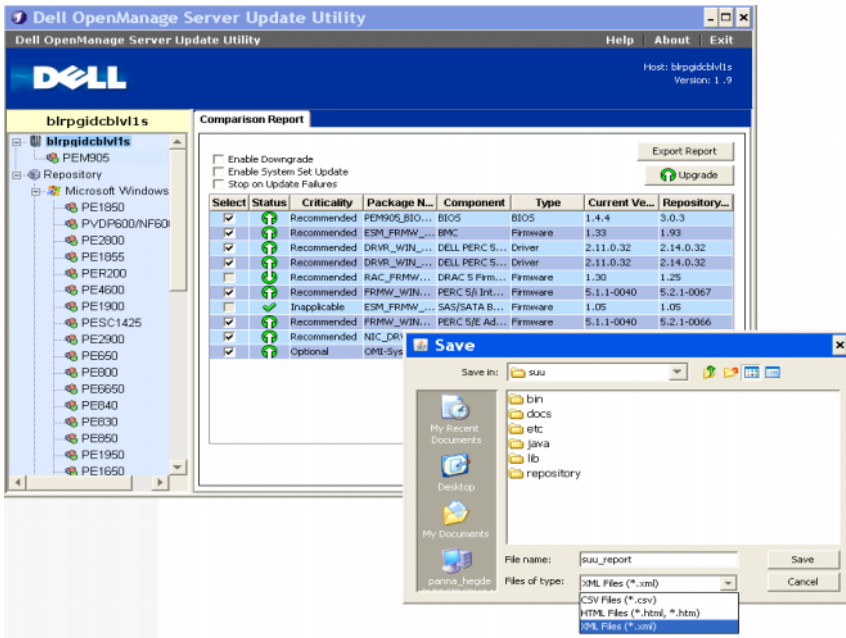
Dell OpenManage Server Update Utility

Dell OpenManage Server Update Utility

Help About Exit

DELL

Host: blrpgidcblvl1s
Version: 1 .9

blrpgidcblvl1s

blrpgidcblvl1s
PEM905
Repository
Microsoft Windows
PE1850
PVDP600/NF60
PE2800
PE1855
PER200
PE4600
PE1900
PESC1425
PE2900
PE650
PE800
PE6650
PE840
PE830
PE850
PE1950
PE1650

Comparison Report

Enable Downgrade
Enable System Set Update
Stop on Update Failures

Export Report
Upgrade

| Select | Status | Criticality | Package N... | Component | Type | Current Ve... | Repository... |
|---|---|---|---|---|---|---|---|
| ☑ | | Recommended | PEM905_BIO... | BIOS | BIOS | 1.4.4 | 3.0.3 |
| ☑ | | Recommended | ESM_FRMW_... | BMC | Firmware | 1.33 | 1.93 |
| ☑ | | Recommended | DRVR_WIN_... | DELL PERC 5... | Driver | 2.11.0.32 | 2.14.0.32 |
| ☑ | | Recommended | DRVR_WIN_... | DELL PERC 5... | Driver | 2.11.0.32 | 2.14.0.32 |
| ☐ | | Recommended | RAC_FRMW... | DRAC 5 Firm... | Firmware | 1.30 | 1.25 |
| ☑ | | Recommended | FRMW_WIN... | PERC 5/i Int... | Firmware | 5.1.1-0040 | 5.2.1-0067 |
| ☐ | | Inapplicable | ESM_FRMW_... | SAS/SATA B... | Firmware | 1.05 | 1.05 |
| ☑ | | Recommended | FRMW_WIN... | PERC 5/E Ad... | Firmware | 5.1.1-0040 | 5.2.1-0066 |
| ☑ | | Recommended | NIC_DRV | | | | |
| ☑ | | Optional | OMI-Sys | | | | |

Save

Save in: suu

bin
docs
etc
java
lib
repository

My Recent Documents
Desktop
My Documents
panna_hegde

File name: suu_report
Files of type: XML Files (*.xml)

Save
Cancel

CSV Files (*.csv)
HTML Files (*.html, *.htm)
XML Files (*.xml)